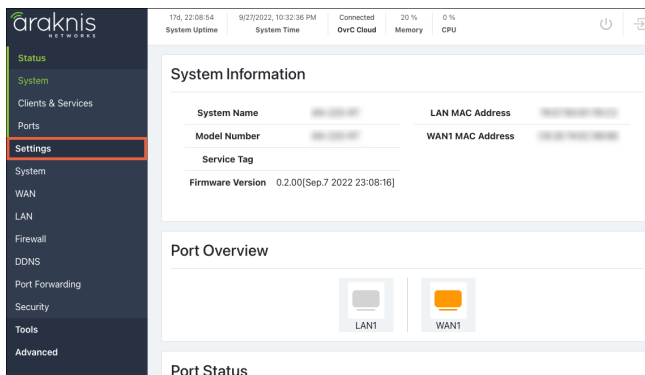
araknis
NETWORKS

17d, 22:08:54
System Uptime

9/27/2022, 10:32:36 PM
System Time

Connected
OvrC Cloud

20 %
Memory

0 %
CPU

Status
System
Clients & Services
Ports
Settings
System
WAN
LAN
Firewall
DDNS
Port Forwarding
Security
Tools
Advanced

System Information

System Name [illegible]
Model Number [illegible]
Service Tag
Firmware Version 0.2.00[Sep.7 2022 23:08:16]

LAN MAC Address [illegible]
WAN1 MAC Address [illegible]

Port Overview

LAN1
WAN1

Port Status